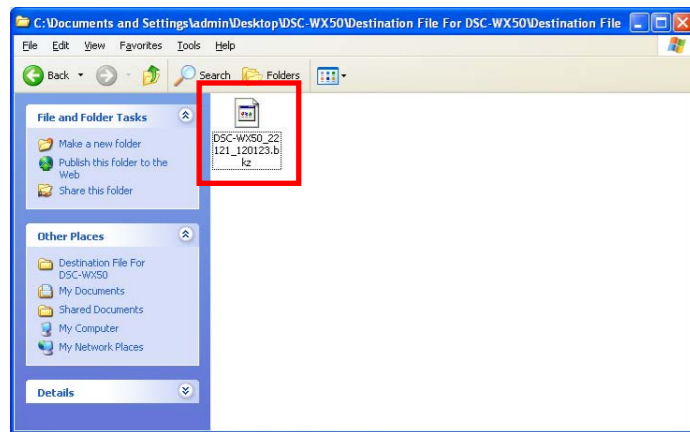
C:\Documents and Settings\admin\Desktop\DSC-WX50\Destination File For DSC-WX50\Destination File

File Edit View Favorites Tools Help

Back Search Folders

File and Folder Tasks

Make a new folder
Publish this folder to the Web
Share this folder

Other Places

Destination File For DSC-WX50
My Documents
Shared Documents
My Computer
My Network Places

Details

DSC-WX50_22121_120123.bkz